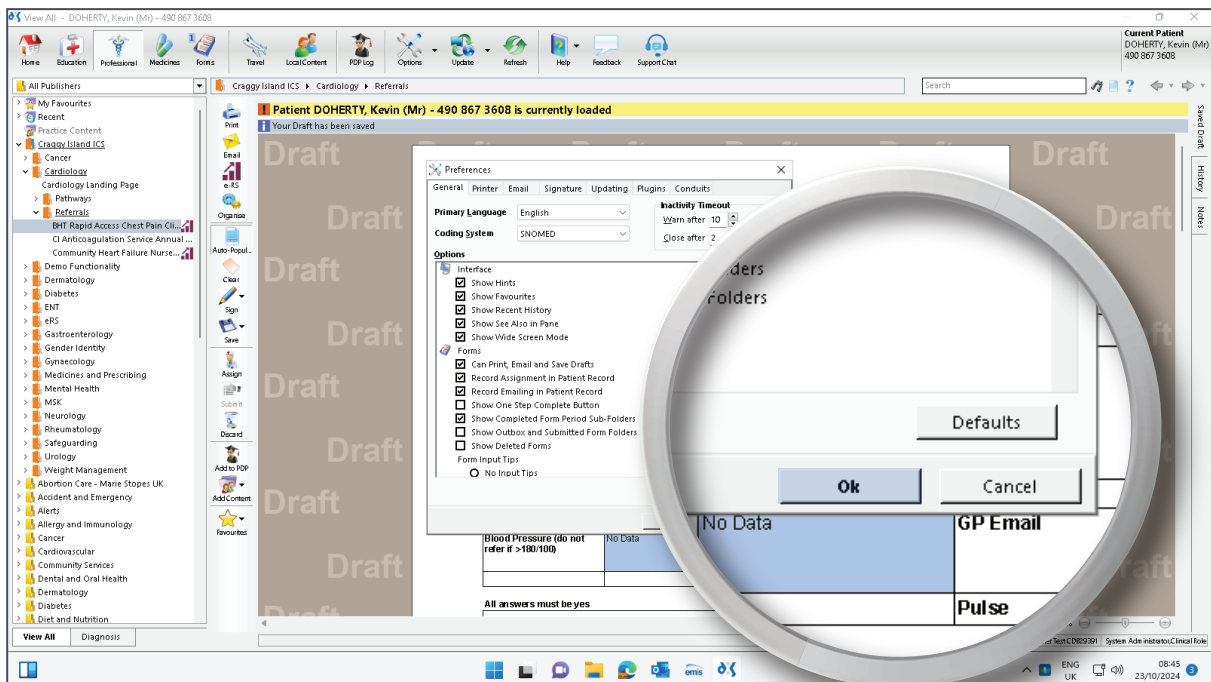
View All - DOHERTY, Kevin (Mr) - 490 867 3608

Home Education Professional Medicines Forms Travel Local Content PDP Log Options Update Refresh Help Feedback Support Chat

Current Patient
DOHERTY, Kevin (Mr)
490 867 3608

All Publishers

Craggy Island ICS ▸ Cardiology ▸ Referrals

Search

My Favourites
Recent
Practice Content
Craggy Island ICS
Cancer
Cardiology
Cardiology Landing Page
Pathways
Referrals
BHT Rapid Access Chest Pain Cli...
CI Anticoagulation Service Annual ...
Community Heart Failure Nurse...
Demo Functionality
Dermatology
Diabetes
ENT
eRS
Gastroenterology
Gender Identity
Gynaecology
Medicines and Prescribing
Mental Health
MSK
Neurology
Rheumatology
Safeguarding
Urology
Weight Management
Abortion Care - Marie Stopes UK
Accident and Emergency
Alerts
Allergy and Immunology
Cancer
Cardiovascular
Community Services
Dental and Oral Health
Dermatology
Diabetes
Diet and Nutrition

View All Diagnosis

Print Email e-RS Organise Auto-Popul... Clear Sign Save Assign Submit Discard Add to PDP Add Content Favourites

Patient DOHERTY, Kevin (Mr) - 490 867 3608 is currently loaded
Your Draft has been saved

Draft

Preferences
General Printer Email Signature Updating Plugins Conduits
Primary Language English
Coding System SNOMED
Inactivity Timeout
Warn after 10
Close after 2
Options
Interface
Show Hints
Show Favourites
Show Recent History
Show See Also in Pane
Show Wide Screen Mode
Forms
Can Print, Email and Save Drafts
Record Assignment in Patient Record
Record Emailing in Patient Record
Show One Step Complete Button
Show Completed Form Period Sub-Folders
Show Outbox and Submitted Form Folders
Show Deleted Forms
Form Input Tips
No Input Tips

lders
Folders

Defaults
Ok Cancel

Blood Pressure (do not refer if >180/100)
No Data
No Data
GP Email
All answers must be yes
Pulse

Saved Draft History Notes

er Test CD029391 System Administrator,Clinical Role

ENG UK 08:45 23/10/2024